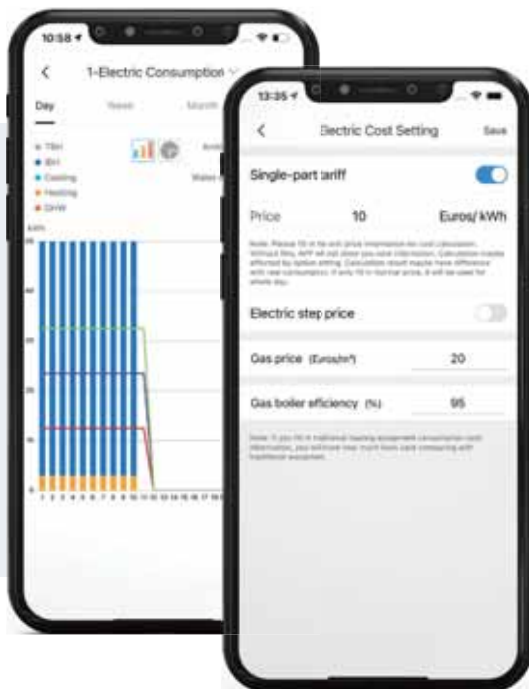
10:58

1-Electric Consumption

Day

Week

Month

TBH

IBH

Cooling

Heating

DHW

kWh

13:35

Electric Cost Setting

Save

Single-part tariff

Price 10 Euros/ kWh

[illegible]

Electric step price

Gas price (Euros/m³) 20

Gas boiler efficiency (%) 95

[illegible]